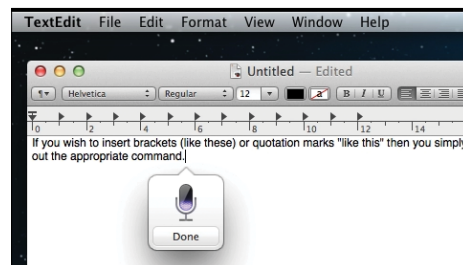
TextEdit File Edit Format View Window Help

Untitled — Edited

Helvetica Regular 12 B I U

0 2 4 6 8 10 12 14

If you wish to insert brackets (like these) or quotation marks "like this" then you simply out the appropriate command.

Done